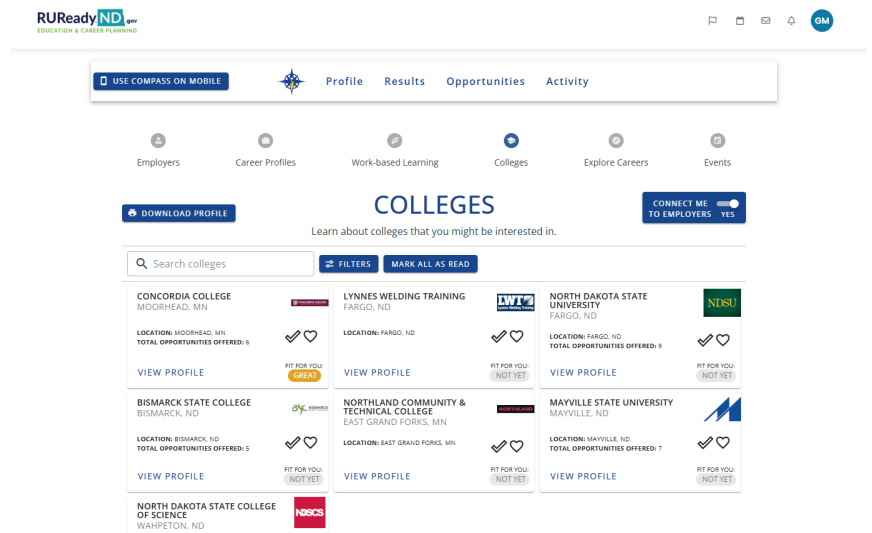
RUReadyND.gov
EDUCATION & CAREER PLANNING

GM

USE COMPASS ON MOBILE

Profile Results Opportunities Activity

Employers Career Profiles Work-based Learning Colleges Explore Careers Events

DOWNLOAD PROFILE

COLLEGES

CONNECT ME TO EMPLOYERS YES

Learn about colleges that you might be interested in.

Search colleges

FILTERS MARK ALL AS READ

CONCORDIA COLLEGE
MOORHEAD, MN
LOCATION: MOORHEAD, MN
TOTAL OPPORTUNITIES OFFERED: 6
VIEW PROFILE
FIT FOR YOU: GREAT

LYNNES WELDING TRAINING
FARGO, ND
LOCATION: FARGO, ND
VIEW PROFILE
FIT FOR YOU: NOT YET

NORTH DAKOTA STATE UNIVERSITY
FARGO, ND
NDSU
LOCATION: FARGO, ND
TOTAL OPPORTUNITIES OFFERED: 9
VIEW PROFILE
FIT FOR YOU: NOT YET

BISMARCK STATE COLLEGE
BISMARCK, ND
LOCATION: BISMARCK, ND
TOTAL OPPORTUNITIES OFFERED: 5
VIEW PROFILE
FIT FOR YOU: NOT YET

NORTHLAND COMMUNITY & TECHNICAL COLLEGE
EAST GRAND FORKS, MN
NORTHLAND
LOCATION: EAST GRAND FORKS, MN
VIEW PROFILE
FIT FOR YOU: NOT YET

MAYVILLE STATE UNIVERSITY
MAYVILLE, ND
LOCATION: MAYVILLE, ND
TOTAL OPPORTUNITIES OFFERED: 7
VIEW PROFILE
FIT FOR YOU: NOT YET

NORTH DAKOTA STATE COLLEGE OF SCIENCE
WAHPETON, ND
NDSCS